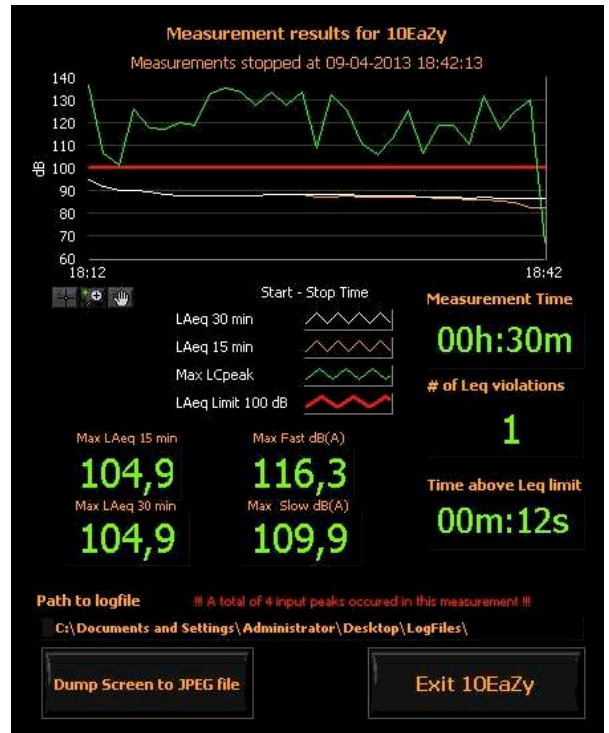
Measurement results for 10EaZy

Measurements stopped at 09-04-2013 18:42:13

140
130
120
110
100
90
80
70
60

dB

18:12
18:42

Start - Stop Time

LAeq 30 min
LAeq 15 min
Max LCpeak
LAeq Limit 100 dB

Measurement Time
00h:30m

# of Leq violations
1

Time above Leq limit
00m:12s

Max LAeq 15 min
104,9

Max Fast dB(A)
116,3

Max LAeq 30 min
104,9

Max Slow dB(A)
109,9

Path to logfile

!!! A total of 4 input peaks occured in this measurement !!!

C:\Documents and Settings\Administrator\Desktop\LogFiles\

Dump Screen to JPEG file

Exit 10EaZy